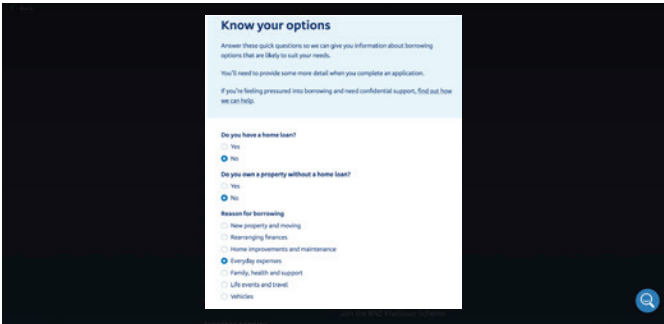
Know your options

Answer these quick questions so we can give you information about borrowing options that are likely to suit your needs.

You'll need to provide some more detail when you complete an application.

If you're feeling pressured into borrowing and need confidential support, find out how we can help.

Do you have a home loan?

Yes

No

Do you own a property without a home loan?

Yes

No

Reason for borrowing

New property and moving

Rearranging finances

Home improvements and maintenance

Everyday expenses

Family, health and support

Life events and travel

Vehicles